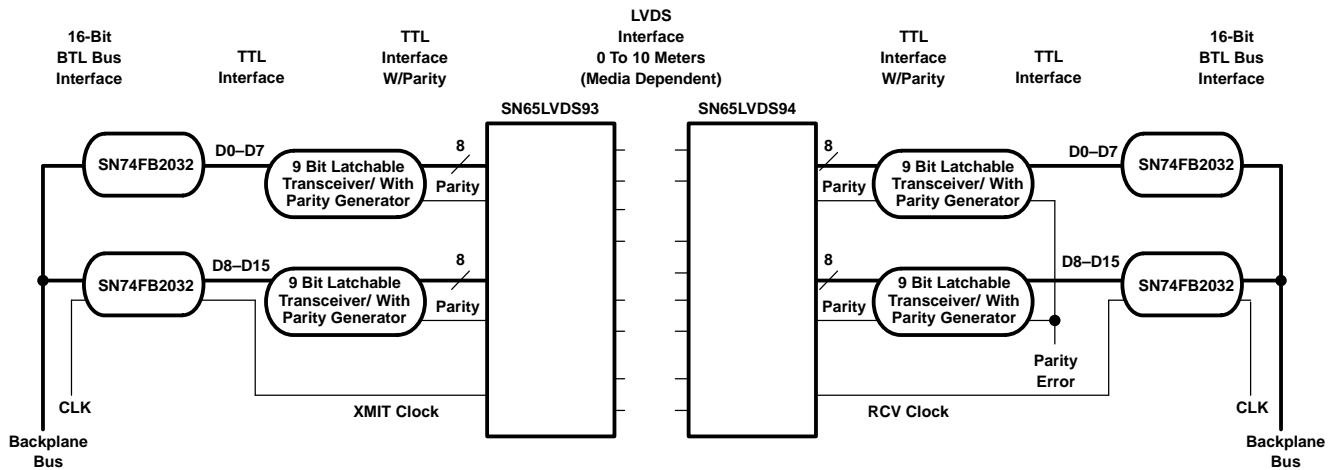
16-Bit BTL Bus Interface

TTL Interface

TTL Interface W/Parity

LVDS Interface 0 To 10 Meters (Media Dependent)

TTL Interface W/Parity

TTL Interface

16-Bit BTL Bus Interface

SN65LVDS93

SN65LVDS94

SN74FB2032

D0–D7

9 Bit Latchable Transceiver/ With Parity Generator

8

Parity

8

Parity

9 Bit Latchable Transceiver/ With Parity Generator

D0–D7

SN74FB2032

SN74FB2032

D8–D15

9 Bit Latchable Transceiver/ With Parity Generator

8

Parity

8

Parity

9 Bit Latchable Transceiver/ With Parity Generator

D8–D15

SN74FB2032

Parity Error

CLK

XMIT Clock

RCV Clock

CLK

Backplane Bus

Backplane Bus